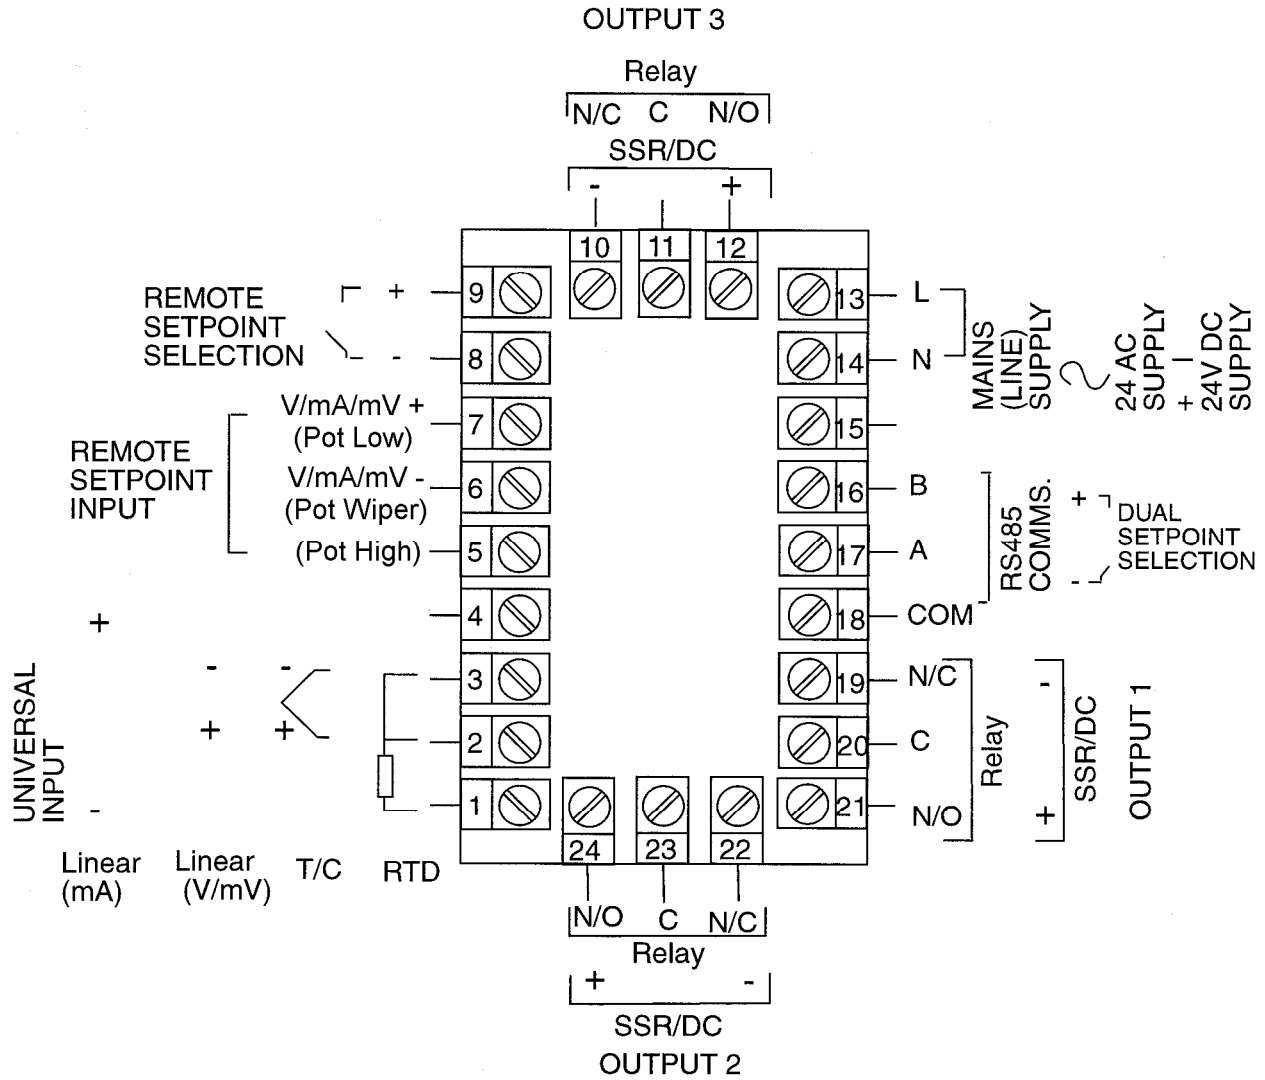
OUTPUT 3

Relay

N/C C N/O

SSR/DC

- +

10 11 12

REMOTE SETPOINT SELECTION

+ 9

- 8

13 L

14 N

MAINS (LINE) SUPPLY

24 AC SUPPLY

+ 24V DC SUPPLY

REMOTE SETPOINT INPUT

V/mA/mV + (Pot Low) 7

V/mA/mV - (Pot Wiper) 6

(Pot High) 5

15

16 B

17 A

18 COM

RS485 COMMS.

+ DUAL SETPOINT SELECTION -

4

+

UNIVERSAL INPUT

-

-

-

+

+

3

2

1

19 N/C

20 C

21 N/O

Relay

- SSR/DC +

OUTPUT 1

Linear (mA)

Linear (V/mV)

T/C

RTD

24 23 22

N/O C N/C

Relay

+ -

SSR/DC

OUTPUT 2